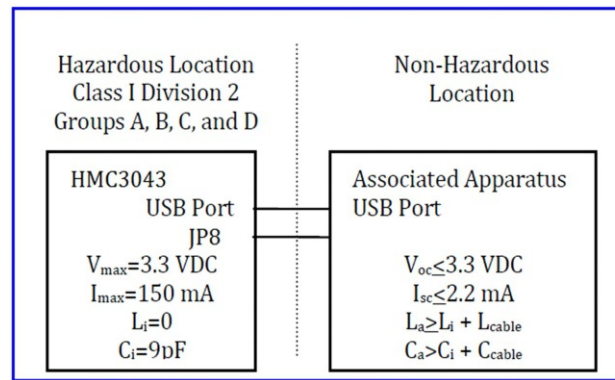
Hazardous Location
Class I Division 2
Groups A, B, C, and D

HMC3043
USB Port
JP8
$V_{max}$=3.3 VDC
$I_{max}$=150 mA
$L_i$=0
$C_i$=9pF

Non-Hazardous
Location

Associated Apparatus
USB Port

$V_{oc}\leq$3.3 VDC
$I_{sc}\leq$2.2 mA
$L_a\geq L_i + L_{cable}$
$C_a > C_i + C_{cable}$